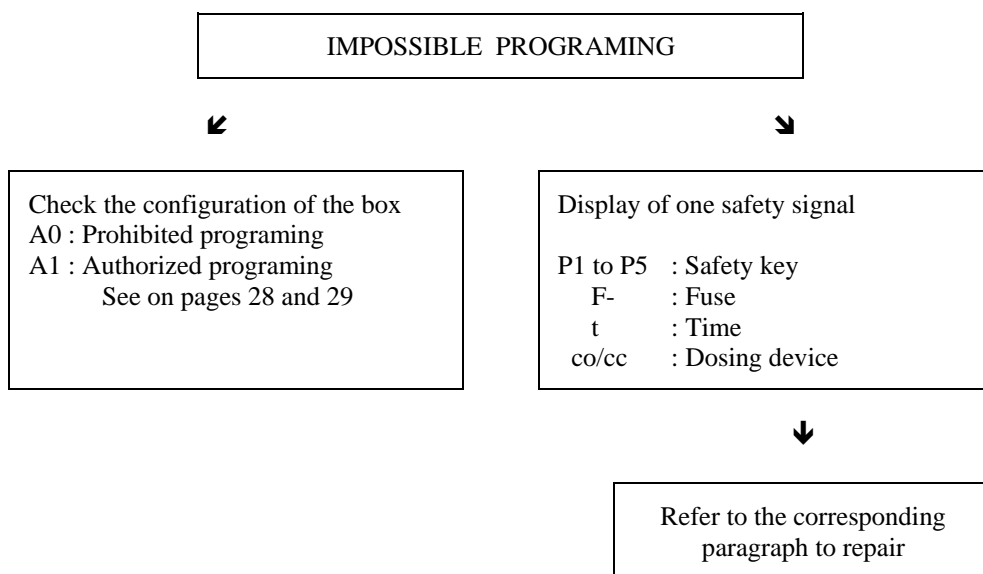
IMPOSSIBLE PROGRAMING

Check the configuration of the box
A0 : Prohibited programing
A1 : Authorized programing
See on pages 28 and 29

Display of one safety signal

P1 to P5 : Safety key
F- : Fuse
t : Time
co/cc : Dosing device

Refer to the corresponding paragraph to repair